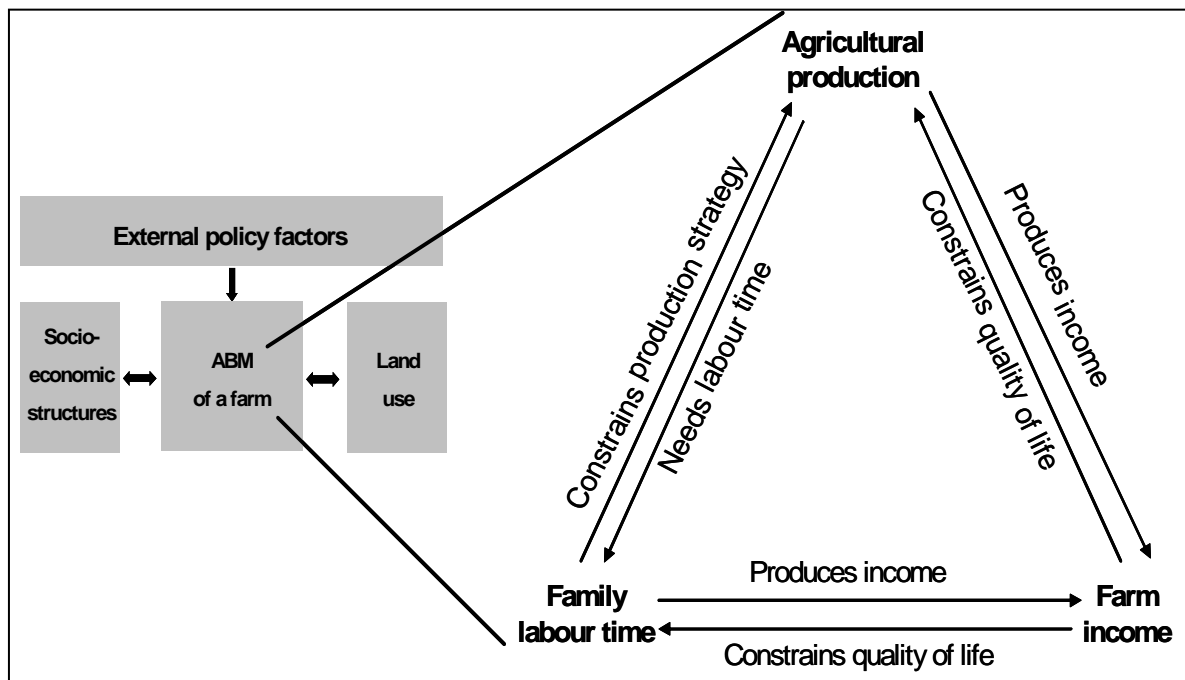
External policy factors

Socio-economic structures

ABM of a farm

Land use

Agricultural production

Constrains production strategy

Needs labour time

Constrains quality of life

Produces income

Family labour time

Produces income

Constrains quality of life

Farm income